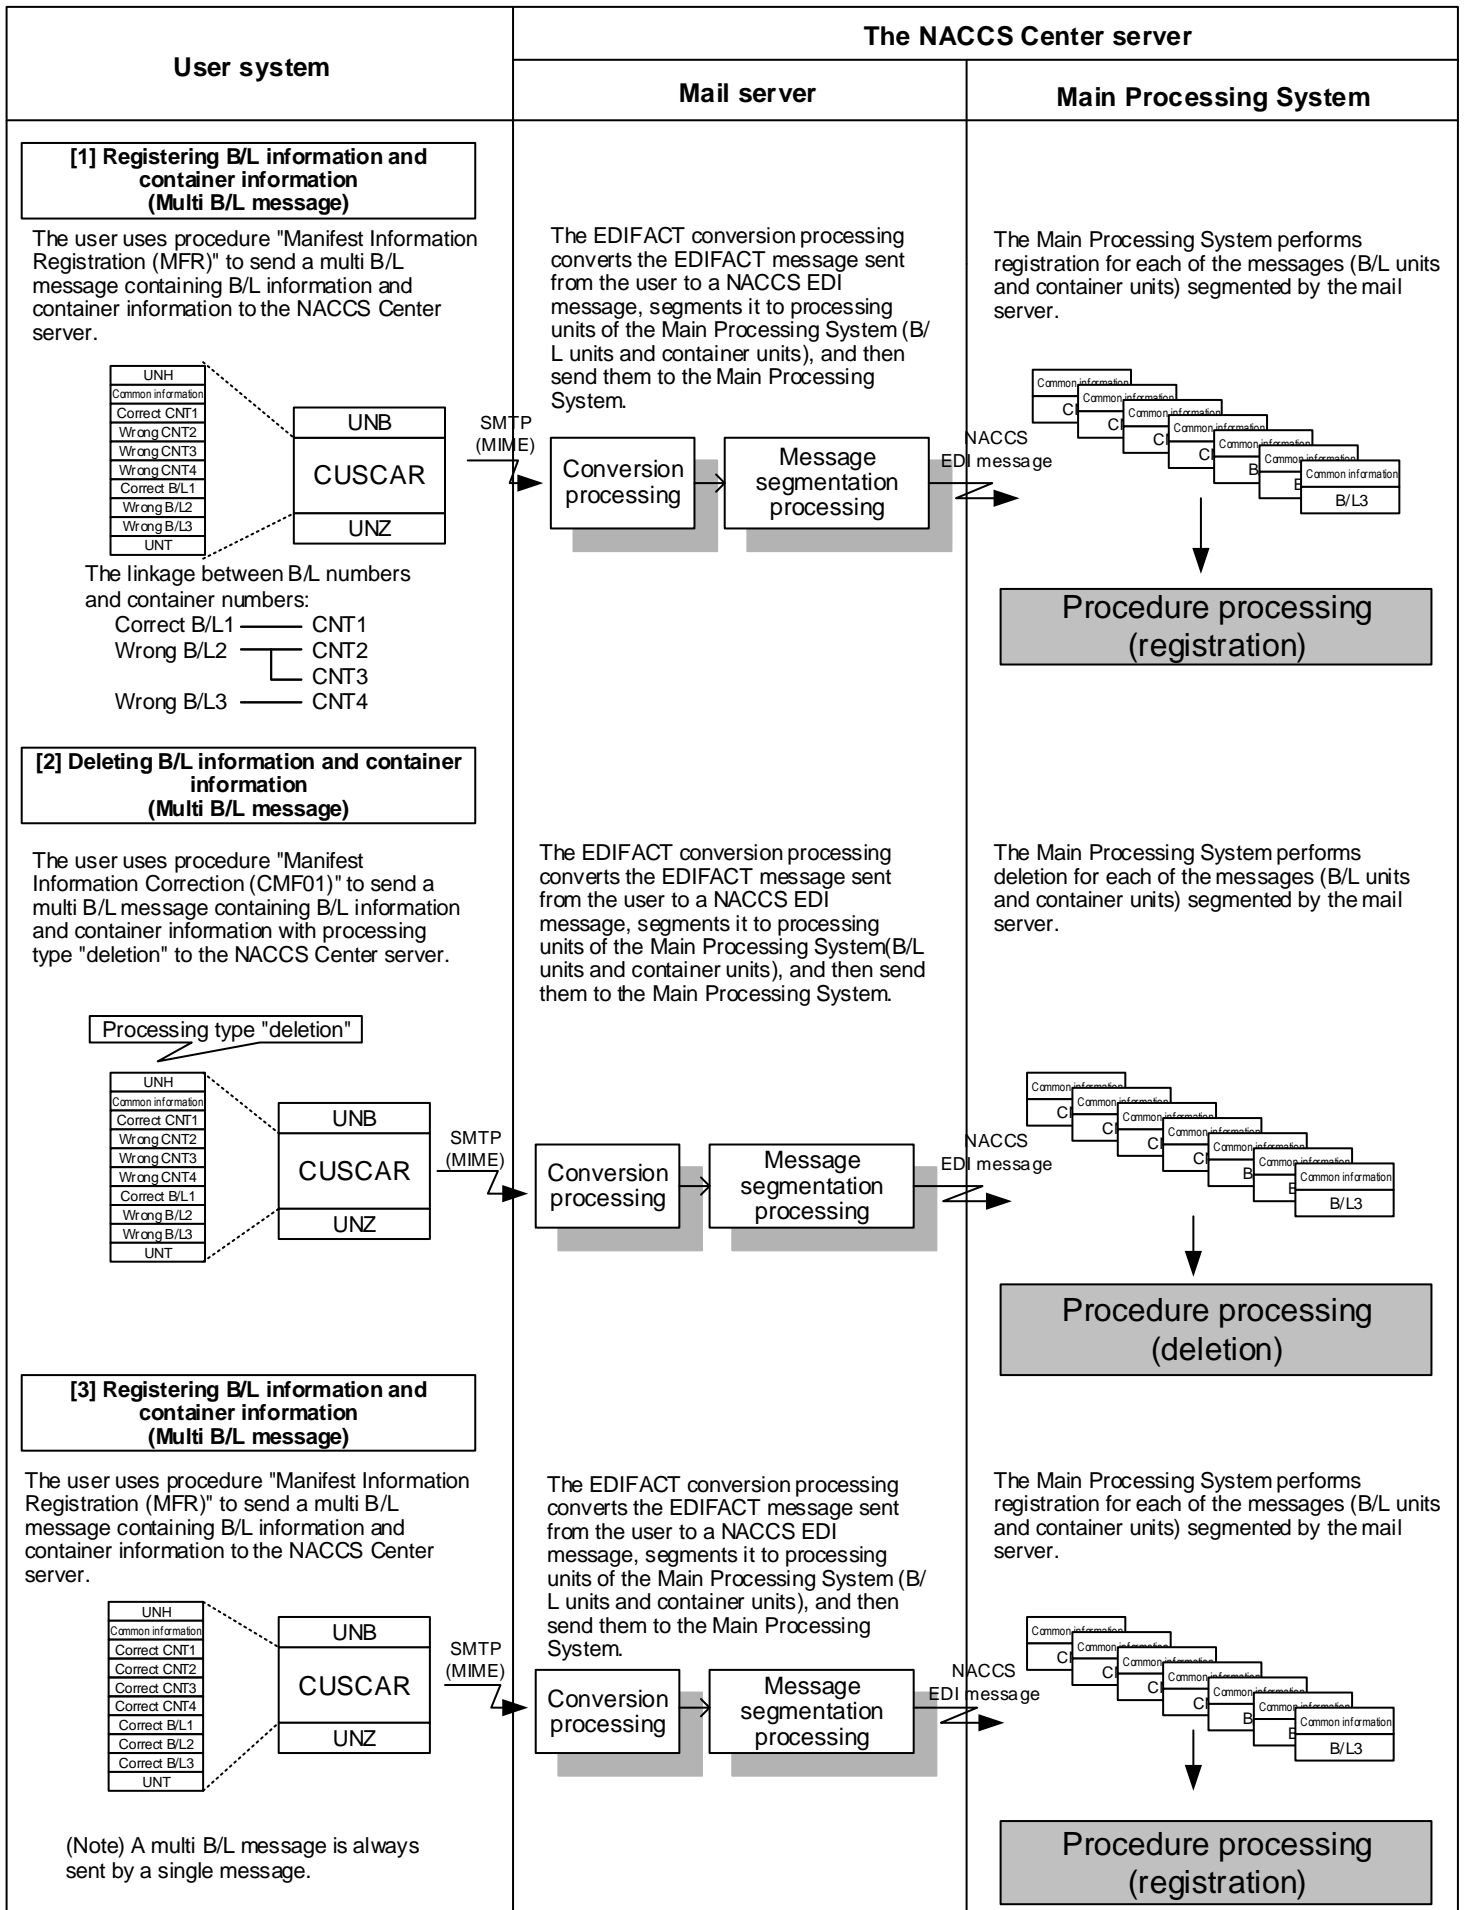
| User system | The NACCS Center server | |
|---|---|---|
| | Mail server | Main Processing System |

[1] Registering B/L information and container information (Multi B/L message)

The user uses procedure "Manifest Information Registration (MFR)" to send a multi B/L message containing B/L information and container information to the NACCS Center server.

UNH
Common information
Correct CNT1
Wrong CNT2
Wrong CNT3
Wrong CNT4
Correct B/L1
Wrong B/L2
Wrong B/L3
UNT

UNB
CUSCAR
UNZ

The linkage between B/L numbers and container numbers:
Correct B/L1 — CNT1
Wrong B/L2 — CNT2
CNT3
Wrong B/L3 — CNT4

SMTP (MIME)

The EDIFACT conversion processing converts the EDIFACT message sent from the user to a NACCS EDI message, segments it to processing units of the Main Processing System (B/L units and container units), and then send them to the Main Processing System.

Conversion processing
Message segmentation processing

NACCS EDI message

The Main Processing System performs registration for each of the messages (B/L units and container units) segmented by the mail server.

Common information
C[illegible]
Common information
C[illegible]
Common information
C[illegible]
Common information
C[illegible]
Common information
B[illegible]
Common information
B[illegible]
Common information
B/L3

Procedure processing (registration)

[2] Deleting B/L information and container information (Multi B/L message)

The user uses procedure "Manifest Information Correction (CMF01)" to send a multi B/L message containing B/L information and container information with processing type "deletion" to the NACCS Center server.

Processing type "deletion"

UNH
Common information
Correct CNT1
Wrong CNT2
Wrong CNT3
Wrong CNT4
Correct B/L1
Wrong B/L2
Wrong B/L3
UNT

UNB
CUSCAR
UNZ

SMTP (MIME)

The EDIFACT conversion processing converts the EDIFACT message sent from the user to a NACCS EDI message, segments it to processing units of the Main Processing System(B/L units and container units), and then send them to the Main Processing System.

Conversion processing
Message segmentation processing

NACCS EDI message

The Main Processing System performs deletion for each of the messages (B/L units and container units) segmented by the mail server.

Common information
C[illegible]
Common information
C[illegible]
Common information
C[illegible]
Common information
C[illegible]
Common information
B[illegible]
Common information
B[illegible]
Common information
B/L3

Procedure processing (deletion)

[3] Registering B/L information and container information (Multi B/L message)

The user uses procedure "Manifest Information Registration (MFR)" to send a multi B/L message containing B/L information and container information to the NACCS Center server.

UNH
Common information
Correct CNT1
Correct CNT2
Correct CNT3
Correct CNT4
Correct B/L1
Correct B/L2
Correct B/L3
UNT

UNB
CUSCAR
UNZ

SMTP (MIME)

The EDIFACT conversion processing converts the EDIFACT message sent from the user to a NACCS EDI message, segments it to processing units of the Main Processing System (B/L units and container units), and then send them to the Main Processing System.

Conversion processing
Message segmentation processing

NACCS EDI message

The Main Processing System performs registration for each of the messages (B/L units and container units) segmented by the mail server.

Common information
C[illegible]
Common information
C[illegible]
Common information
C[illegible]
Common information
C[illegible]
Common information
B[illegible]
Common information
B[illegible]
Common information
B/L3

Procedure processing (registration)

(Note) A multi B/L message is always sent by a single message.